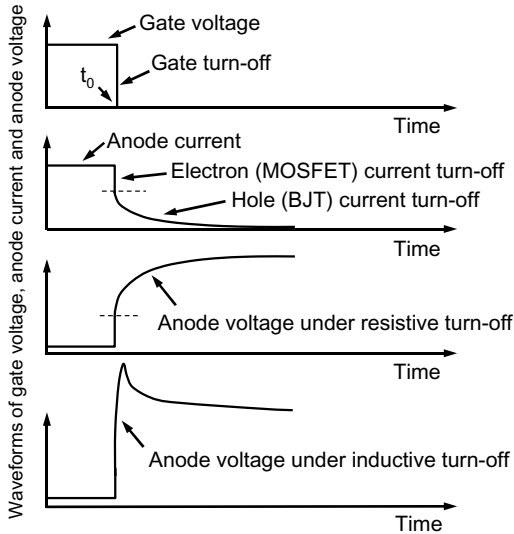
Waveforms of gate voltage, anode current and anode voltage

Gate voltage
Gate turn-off
$t_0$
Time

Anode current
Electron (MOSFET) current turn-off
Hole (BJT) current turn-off
Time

Anode voltage under resistive turn-off
Time

Anode voltage under inductive turn-off
Time